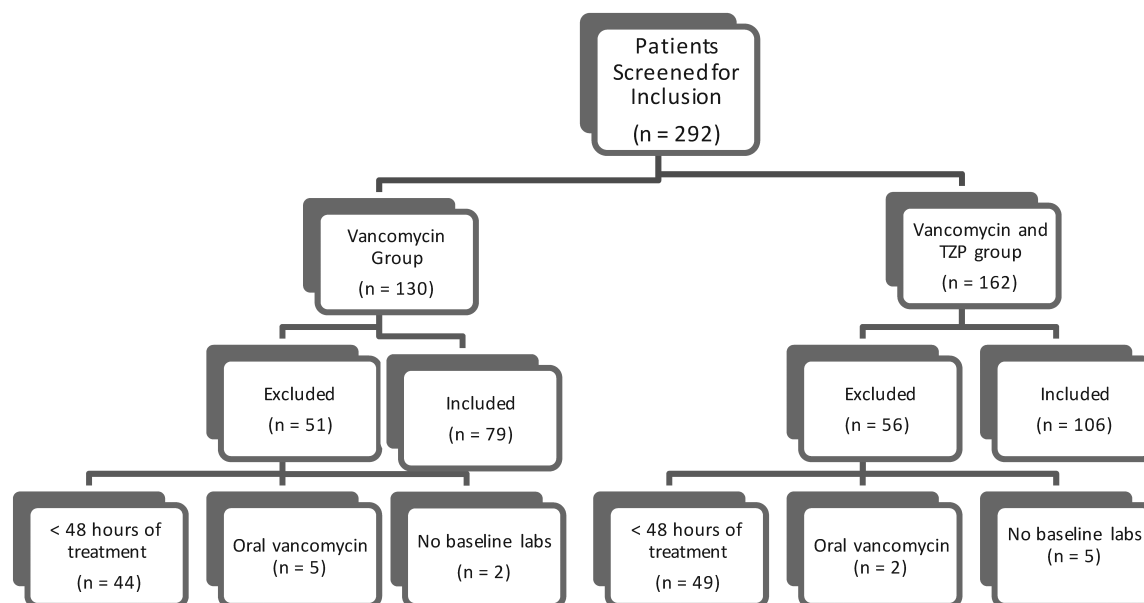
Patients Screened for Inclusion
(n = 292)

Vancomycin Group
(n = 130)

Vancomycin and TZP group
(n = 162)

Excluded
(n = 51)

Included
(n = 79)

Excluded
(n = 56)

Included
(n = 106)

< 48 hours of treatment
(n = 44)

Oral vancomycin
(n = 5)

No baseline labs
(n = 2)

< 48 hours of treatment
(n = 49)

Oral vancomycin
(n = 2)

No baseline labs
(n = 5)